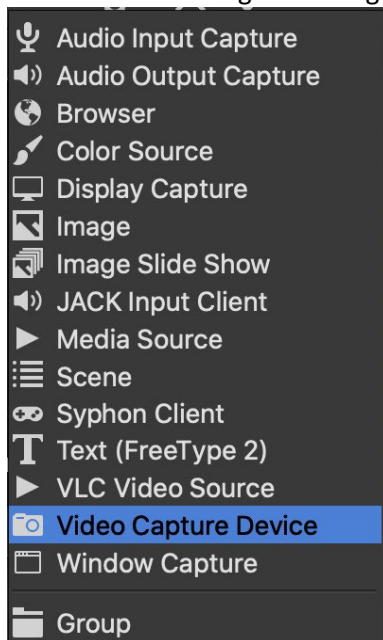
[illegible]

Audio Input Capture
Audio Output Capture
Browser
Color Source
Display Capture
Image
Image Slide Show
JACK Input Client
Media Source
Scene
Syphon Client
Text (FreeType 2)
VLC Video Source
Video Capture Device
Window Capture

Group